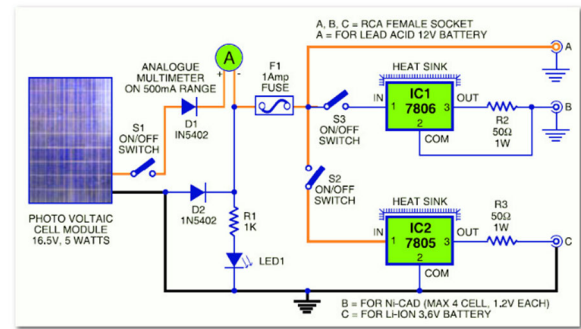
A, B, C = RCA FEMALE SOCKET
A = FOR LEAD ACID 12V BATTERY

ANALOGUE MULTIMETER ON 500mA RANGE

A

+ -

F1 1Amp FUSE

HEAT SINK

IC1 7806

IN 1 3 OUT

2

COM

R2 50Ω 1W

A

B

S1 ON/OFF SWITCH

D1 1N5402

S3 ON/OFF SWITCH

S2 ON/OFF SWITCH

D2 1N5402

R1 1K

LED1

PHOTO VOLTAIC CELL MODULE 16.5V, 5 WATTS

HEAT SINK

IC2 7805

IN 1 3 OUT

2

COM

R3 50Ω 1W

C

B = FOR Ni-CAD (MAX 4 CELL, 1.2V EACH)
C = FOR LI-ION 3.6V BATTERY